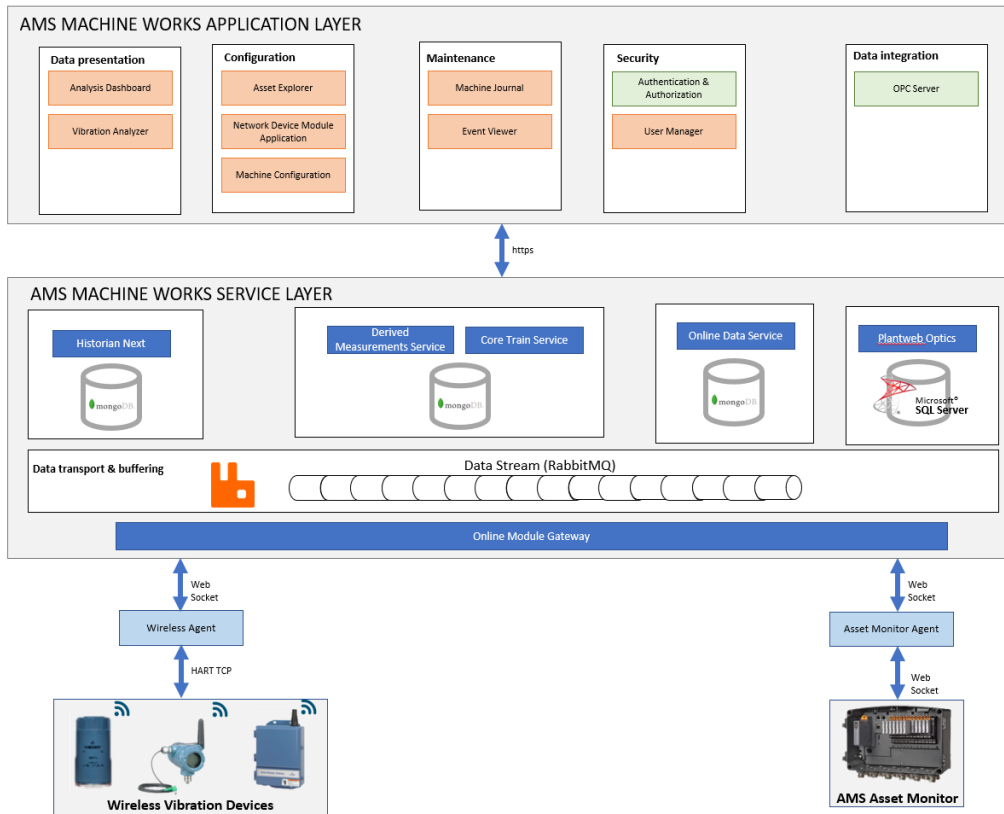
AMS MACHINE WORKS APPLICATION LAYER

Data presentation
Analysis Dashboard
Vibration Analyzer

Configuration
Asset Explorer
Network Device Module Application
Machine Configuration

Maintenance
Machine Journal
Event Viewer

Security
Authentication & Authorization
User Manager

Data integration
OPC Server

https

AMS MACHINE WORKS SERVICE LAYER

Historian Next
mongoDB

Derived Measurements Service
Core Train Service
mongoDB

Online Data Service
mongoDB

Plantweb Optics
Microsoft® SQL Server

Data transport & buffering
Data Stream (RabbitMQ)

Online Module Gateway

Web Socket
Wireless Agent
HART TCP
Wireless Vibration Devices

Web Socket
Asset Monitor Agent
Web Socket
AMS Asset Monitor